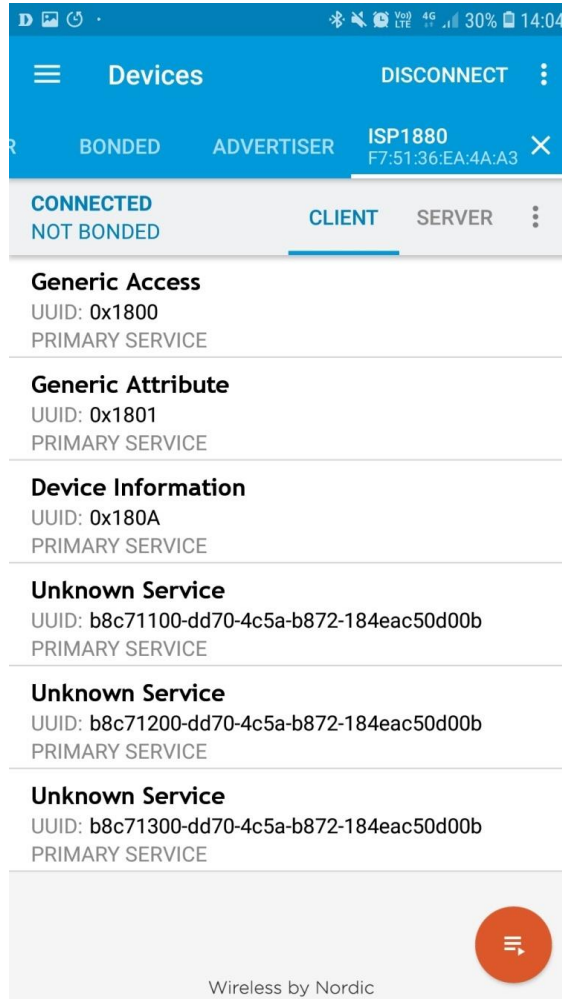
D · Vo) LTE 4G 30% 14:04

Devices DISCONNECT

R BONDED ADVERTISER ISP1880 F7:51:36:EA:4A:A3

CONNECTED
NOT BONDED

CLIENT SERVER

Generic Access
UUID: 0x1800
PRIMARY SERVICE

Generic Attribute
UUID: 0x1801
PRIMARY SERVICE

Device Information
UUID: 0x180A
PRIMARY SERVICE

Unknown Service
UUID: b8c71100-dd70-4c5a-b872-184eac50d00b
PRIMARY SERVICE

Unknown Service
UUID: b8c71200-dd70-4c5a-b872-184eac50d00b
PRIMARY SERVICE

Unknown Service
UUID: b8c71300-dd70-4c5a-b872-184eac50d00b
PRIMARY SERVICE

Wireless by Nordic